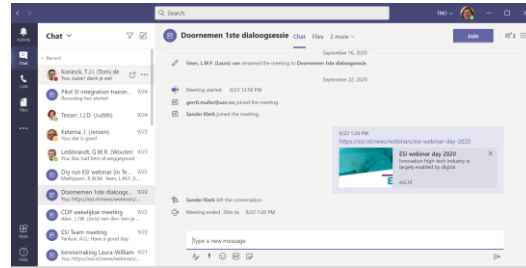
Search

TNO

Activity

Chat

Calls

Files

Apps

Help

Chat

Recent

Koniock, T.J.I. (Tom) de
You: super! dank je wel

Pilot SI integration trainin... 9/24
Recording has started

Tesser, J.J.D. (Judith) 9/24

Ketema, J. (Jansen) 9/23
Your dad is good

Leibbrandt, G.W.R. (Wouter) 9/23
You: Das had hem al weggegooid

Dry run ESI webinar (in Te... 9/23
Mathijssen, R.W.M. (Hen...

Doornemen 1ste dialooge... 9/22
You: https://esi.nl/news/webinars/...

CDP wekelijkse meeting 9/22
Alan, J.J.W. (Joris) van den boer je...

ESI Team meeting 9/22
Yankov, A.G.: Have a good day..

kennismaking Laura-William 9/22
You: https://esi.nl/news/webinars/...

Doornemen 1ste dialoogsessie Chat Files 2 more

Join

September 16, 2020

Veen, L.M.F. (Laura) van renamed the meeting to Doornemen 1ste dialoogsessie

September 22, 2020

Meeting started 9/22 12:58 PM

gerrit.muller@usn.no joined the meeting.

Sander Klerk joined the meeting.

9/22 1:24 PM
https://esi.nl/news/webinars/esi-webinar-day-2020

ESI webinar day 2020
Innovation high tech industry is largely enabled by digital
esi.nl

Sander Klerk left the conversation.

Meeting ended 30m 5s 9/22 1:28 PM

Type a new message